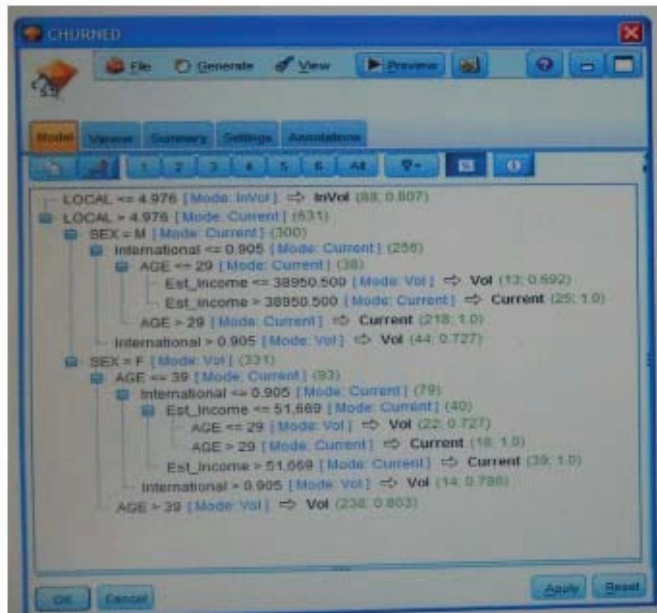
CHURNED

File Generate View Preview

Model Viewer Summary Settings Annotations

1 2 3 4 5 6 All

LOCAL <= 4.976 [Mode: InVol] ⇨ InVol (88; 0.807)
LOCAL > 4.976 [Mode: Current] (631)
SEX = M [Mode: Current] (300)
International <= 0.905 [Mode: Current] (256)
AGE <= 29 [Mode: Current] (38)
Est_Income <= 38950.500 [Mode: Vol] ⇨ Vol (13; 0.692)
Est_Income > 38950.500 [Mode: Current] ⇨ Current (25; 1.0)
AGE > 29 [Mode: Current] ⇨ Current (218; 1.0)
International > 0.905 [Mode: Vol] ⇨ Vol (44; 0.727)
SEX = F [Mode: Vol] (331)
AGE <= 39 [Mode: Current] (93)
International <= 0.905 [Mode: Current] (79)
Est_Income <= 51,669 [Mode: Current] (40)
AGE <= 29 [Mode: Vol] ⇨ Vol (22; 0.727)
AGE > 29 [Mode: Current] ⇨ Current (18; 1.0)
Est_Income > 51,669 [Mode: Current] ⇨ Current (39; 1.0)
International > 0.905 [Mode: Vol] ⇨ Vol (14; 0.786)
AGE > 39 [Mode: Vol] ⇨ Vol (238; 0.803)

OK Cancel Apply Reset